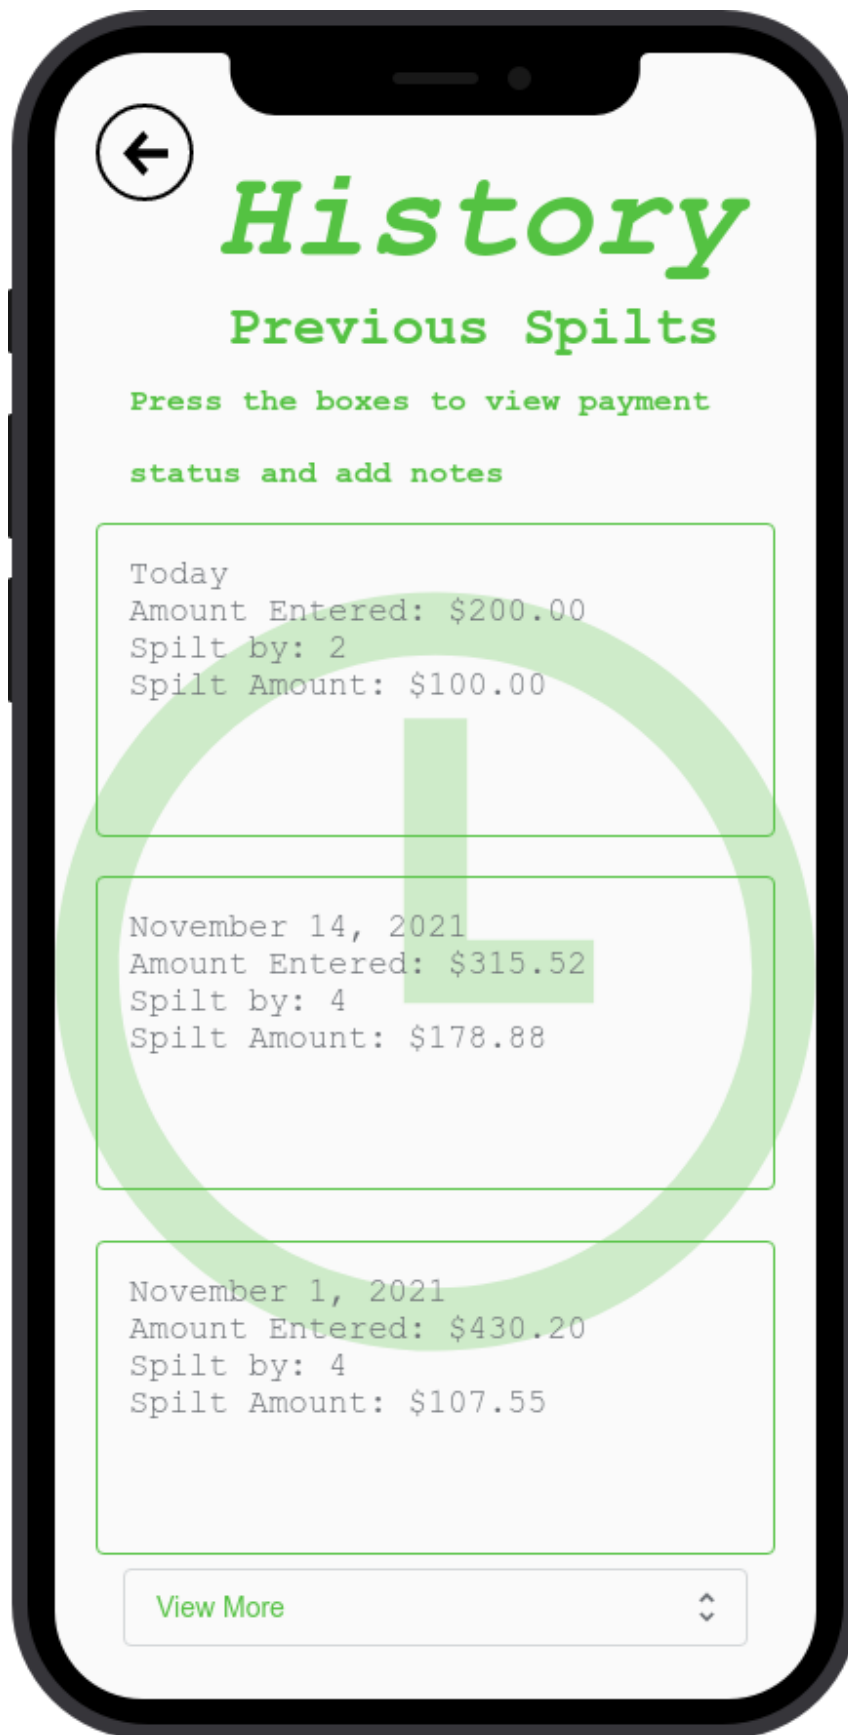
History

Previous Spilts

Press the boxes to view payment status and add notes

Today
Amount Entered: $200.00
Spilt by: 2
Spilt Amount: $100.00

November 14, 2021
Amount Entered: $315.52
Spilt by: 4
Spilt Amount: $178.88

November 1, 2021
Amount Entered: $430.20
Spilt by: 4
Spilt Amount: $107.55

View More